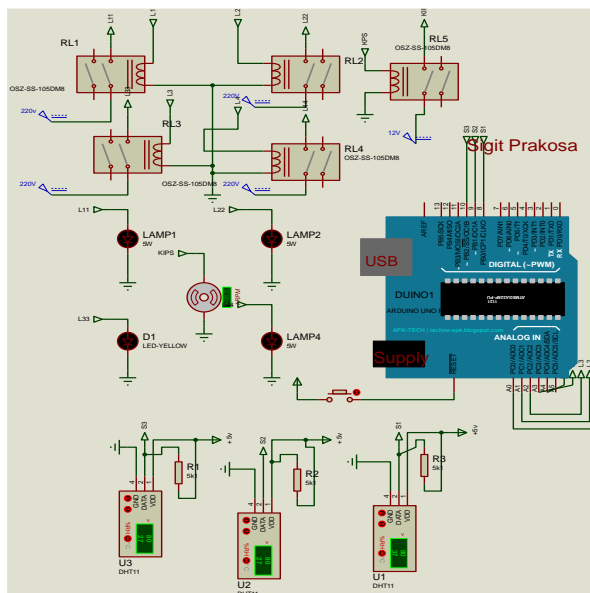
L11
L1
L2
L22
KIPS
RL1
RL2
RL5
OSZ-SS-105DM8
OSZ-SS-105DM8
KIPS
220v
L3
220V
RL3
RL4
OSZ-SS-105DM8
12V
S3
S2
S1
Sigit Prakosa
220V
OSZ-SS-105DM8
220V
L11
L22
LAMP1
5W
LAMP2
5W
KIPS
AREF
USB
DIGITAL (~PWM)
DUINO1
ARDUINO UNO R3
APS-TECH | techno-aps.blogspot.com
L33
D1
LED-YELLOW
LAMP4
5W
ANALOG IN
Supply
RESET
S3
+5v
R1
5k
S2
+5v
R2
5k
S1
+5v
R3
5k
GND
DATA
VDD
U3
DHT11
GND
DATA
VDD
U2
GND
DATA
VDD
U1
DHT11